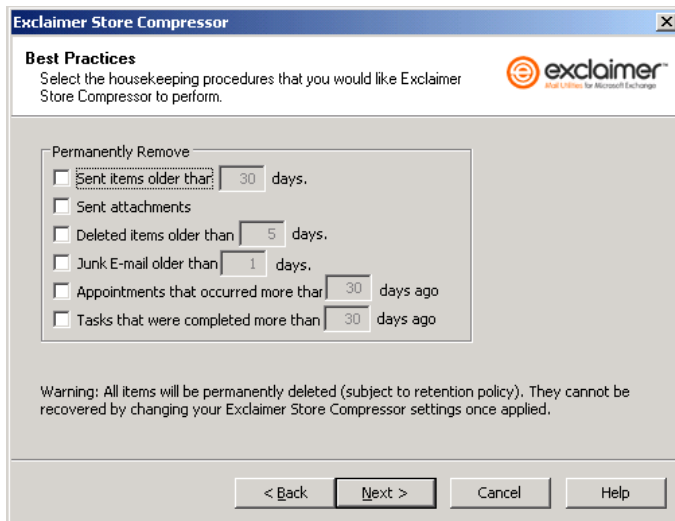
Exclaimer Store Compressor

Best Practices
Select the housekeeping procedures that you would like Exclaimer Store Compressor to perform.

exclaimer™
Mail Utilities for Microsoft Exchange

Permanently Remove
Sent items older than 30 days.
Sent attachments
Deleted items older than 5 days.
Junk E-mail older than 1 days.
Appointments that occurred more than 30 days ago
Tasks that were completed more than 30 days ago

Warning: All items will be permanently deleted (subject to retention policy). They cannot be recovered by changing your Exclaimer Store Compressor settings once applied.

< Back
Next >
Cancel
Help